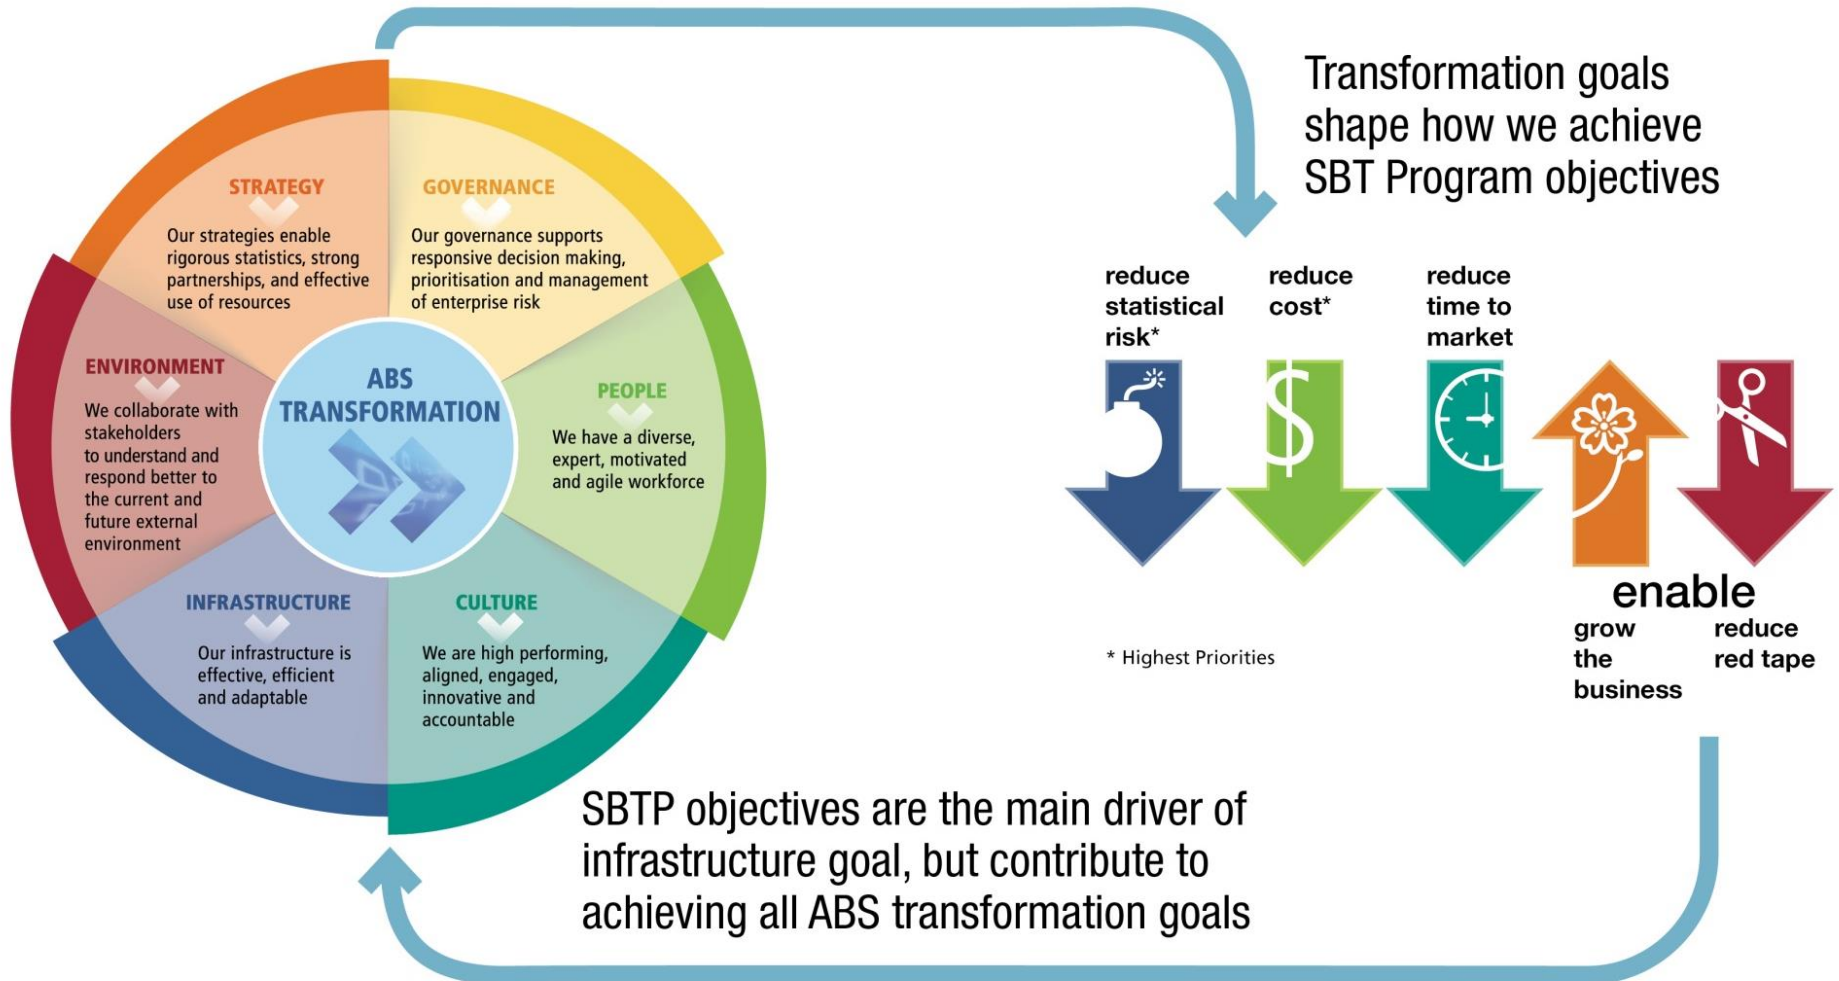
STRATEGY
Our strategies enable rigorous statistics, strong partnerships, and effective use of resources

GOVERNANCE
Our governance supports responsive decision making, prioritisation and management of enterprise risk

ENVIRONMENT
We collaborate with stakeholders to understand and respond better to the current and future external environment

ABS TRANSFORMATION

PEOPLE
We have a diverse, expert, motivated and agile workforce

INFRASTRUCTURE
Our infrastructure is effective, efficient and adaptable

CULTURE
We are high performing, aligned, engaged, innovative and accountable

Transformation goals shape how we achieve SBT Program objectives

reduce statistical risk*

reduce cost*

reduce time to market

enable

grow the business

reduce red tape

* Highest Priorities

SBTP objectives are the main driver of infrastructure goal, but contribute to achieving all ABS transformation goals